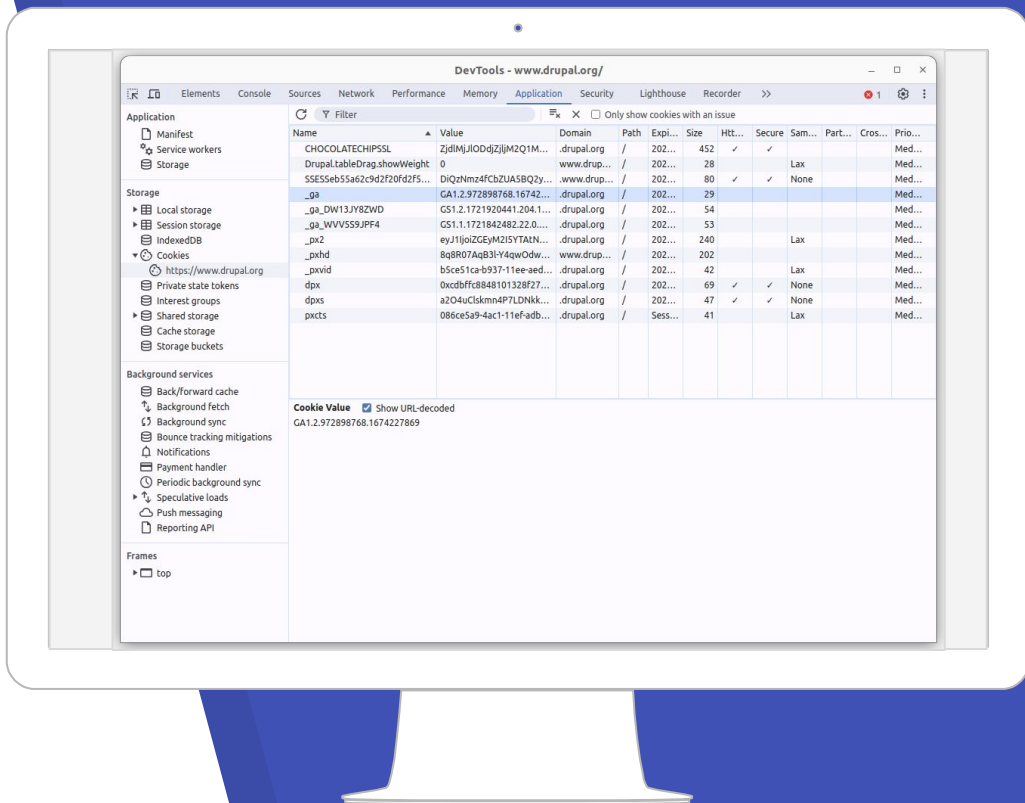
DevTools - www.drupal.org/

Elements Console Sources Network Performance Memory Application Security Lighthouse Recorder >> 1

Application
Manifest
Service workers
Storage

Storage
Local storage
Session storage
IndexedDB
Cookies
https://www.drupal.org
Private state tokens
Interest groups
Shared storage
Cache storage
Storage buckets

Background services
Back/forward cache
Background fetch
Background sync
Bounce tracking mitigations
Notifications
Payment handler
Periodic background sync
Speculative loads
Push messaging
Reporting API

Frames
top

Filter
Only show cookies with an issue

| Name | Value | Domain | Path | Expi... | Size | Htt... | Secure | Sam... | Part... | Cros... | Prio... |
|---|---|---|---|---|---|---|---|---|---|---|---|
| CHOCOLATECHIPSSL | ZjdlMjJlODdjZjljM2Q1M... | .drupal.org | / | 202... | 452 | ✓ | ✓ | | | | Med... |
| Drupal.tableDrag.showWeight | 0 | www.drup... | / | 202... | 28 | | | Lax | | | Med... |
| SSESSeb55a62c9d2f20fd2f5... | DiQzNmz4fCbZUA5BQ2y... | .www.drup... | / | 202... | 80 | ✓ | ✓ | None | | | Med... |
| _ga | GA1.2.972898768.16742... | .drupal.org | / | 202... | 29 | | | | | | Med... |
| _ga_DW13JY8ZWD | GS1.2.1721920441.204.1... | .drupal.org | / | 202... | 54 | | | | | | Med... |
| _ga_WVVS5S9JPF4 | GS1.1.1721842482.22.0.... | .drupal.org | / | 202... | 53 | | | | | | Med... |
| _px2 | eyJ1IjoiZGEyM2I5YTAtN... | .drupal.org | / | 202... | 240 | | | Lax | | | Med... |
| _pxhd | 8q8R07AqB3l-Y4qwOdw... | www.drup... | / | 202... | 202 | | | | | | Med... |
| _pxvid | b5ce51ca-b937-11ee-aed... | .drupal.org | / | 202... | 42 | | | Lax | | | Med... |
| dpx | 0xcdbffc8848101328f27... | .drupal.org | / | 202... | 69 | ✓ | ✓ | None | | | Med... |
| dpxs | a2O4uClskmn4P7LDNkk... | .drupal.org | / | 202... | 47 | ✓ | ✓ | None | | | Med... |
| pxcts | 086ce5a9-4ac1-11ef-adb... | .drupal.org | / | Sess... | 41 | | | Lax | | | Med... |

Cookie Value Show URL-decoded
GA1.2.972898768.1674227869